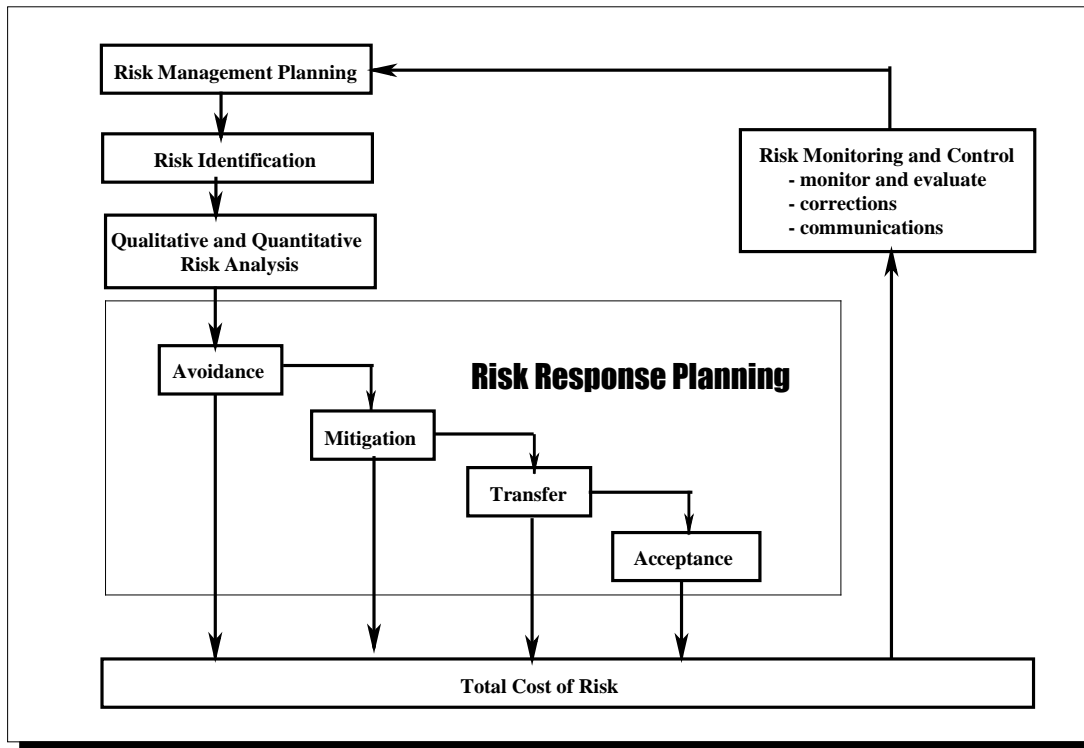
Risk Management Planning

Risk Identification

Qualitative and Quantitative Risk Analysis

Risk Monitoring and Control
- monitor and evaluate
- corrections
- communications

Risk Response Planning

Avoidance

Mitigation

Transfer

Acceptance

Total Cost of Risk